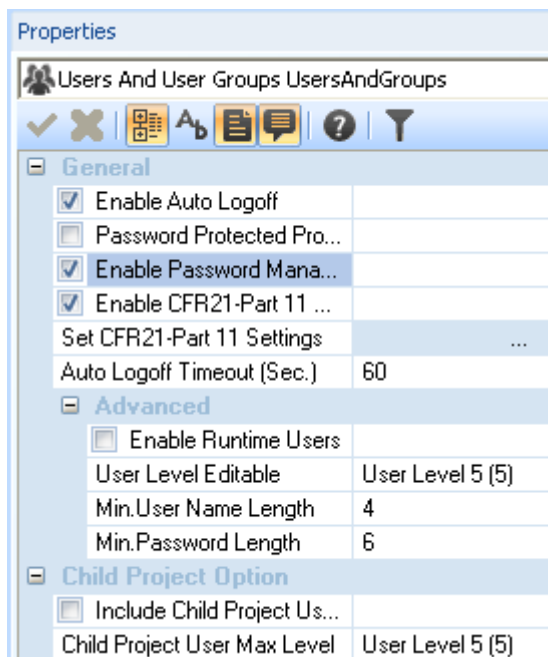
Properties

Users And User Groups UsersAndGroups

General

Enable Auto Logoff

Password Protected Pro...

Enable Password Mana...

Enable CFR21-Part 11 ...

| Set CFR21-Part 11 Settings | ... |
|---|---|
| Auto Logoff Timeout (Sec.) | 60 |

Advanced

Enable Runtime Users

| User Level Editable | User Level 5 (5) |
|---|---|
| Min.User Name Length | 4 |
| Min.Password Length | 6 |

Child Project Option

Include Child Project Us...

| Child Project User Max Level | User Level 5 (5) |
|---|---|